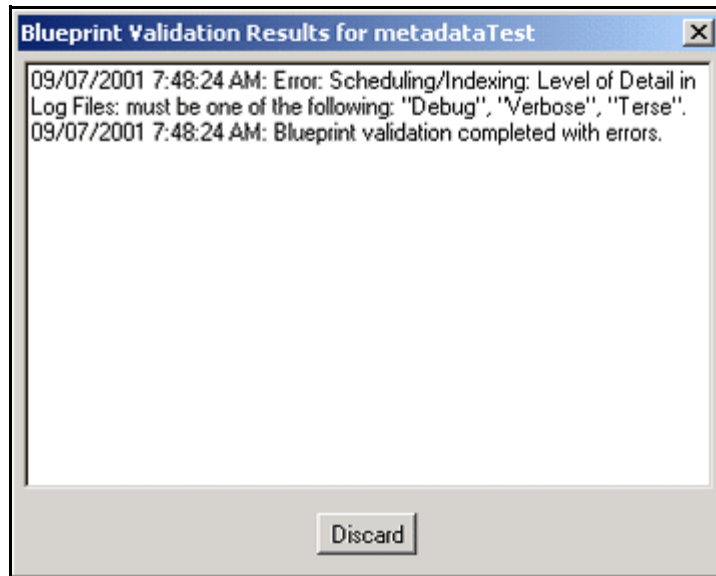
Blueprint Validation Results for metadataTest

09/07/2001 7:48:24 AM: Error: Scheduling/Indexing: Level of Detail in Log Files: must be one of the following: "Debug", "Verbose", "Terse".
09/07/2001 7:48:24 AM: Blueprint validation completed with errors.

Discard